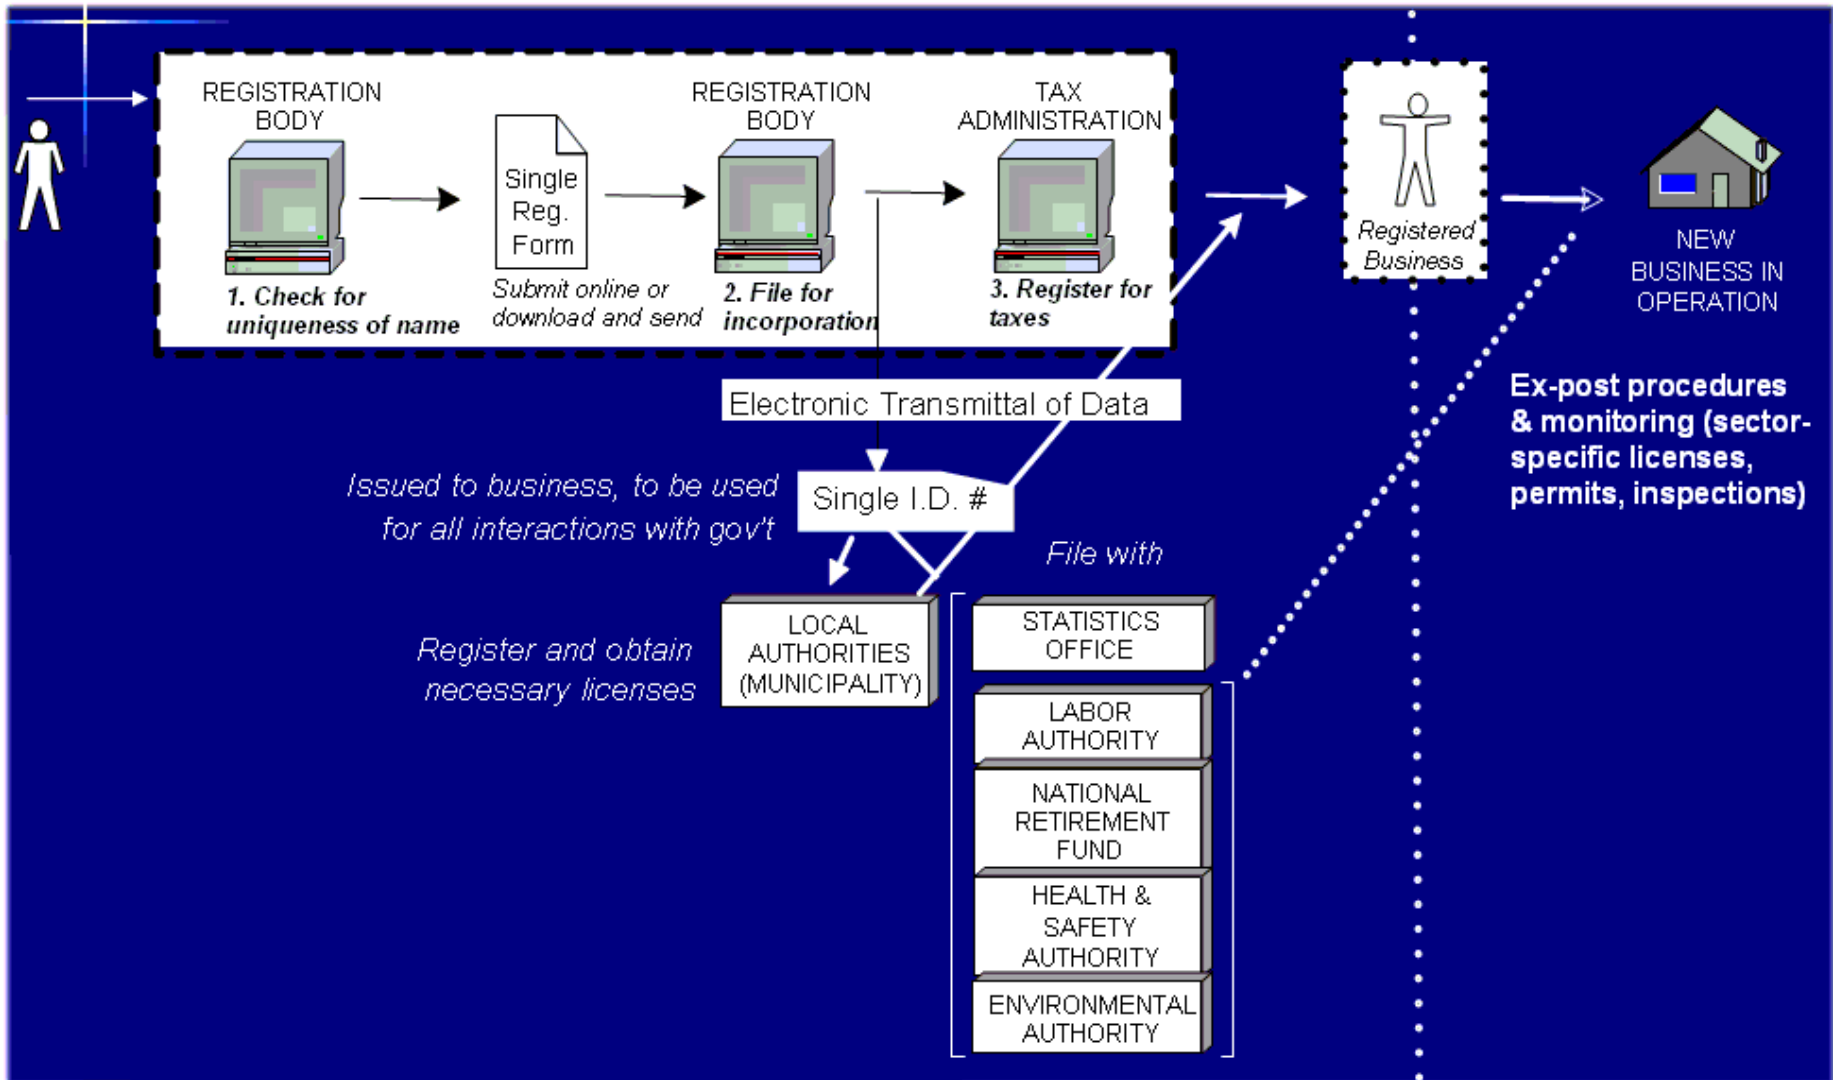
REGISTRATION BODY

1. Check for uniqueness of name

Single Reg. Form

Submit online or download and send

REGISTRATION BODY

2. File for incorporation

TAX ADMINISTRATION

3. Register for taxes

Registered Business

NEW BUSINESS IN OPERATION

Electronic Transmittal of Data

Issued to business, to be used for all interactions with gov't

Single I.D. #

Ex-post procedures & monitoring (sector-specific licenses, permits, inspections)

File with

Register and obtain necessary licenses

LOCAL AUTHORITIES (MUNICIPALITY)

STATISTICS OFFICE

LABOR AUTHORITY

NATIONAL RETIREMENT FUND

HEALTH & SAFETY AUTHORITY

ENVIRONMENTAL AUTHORITY